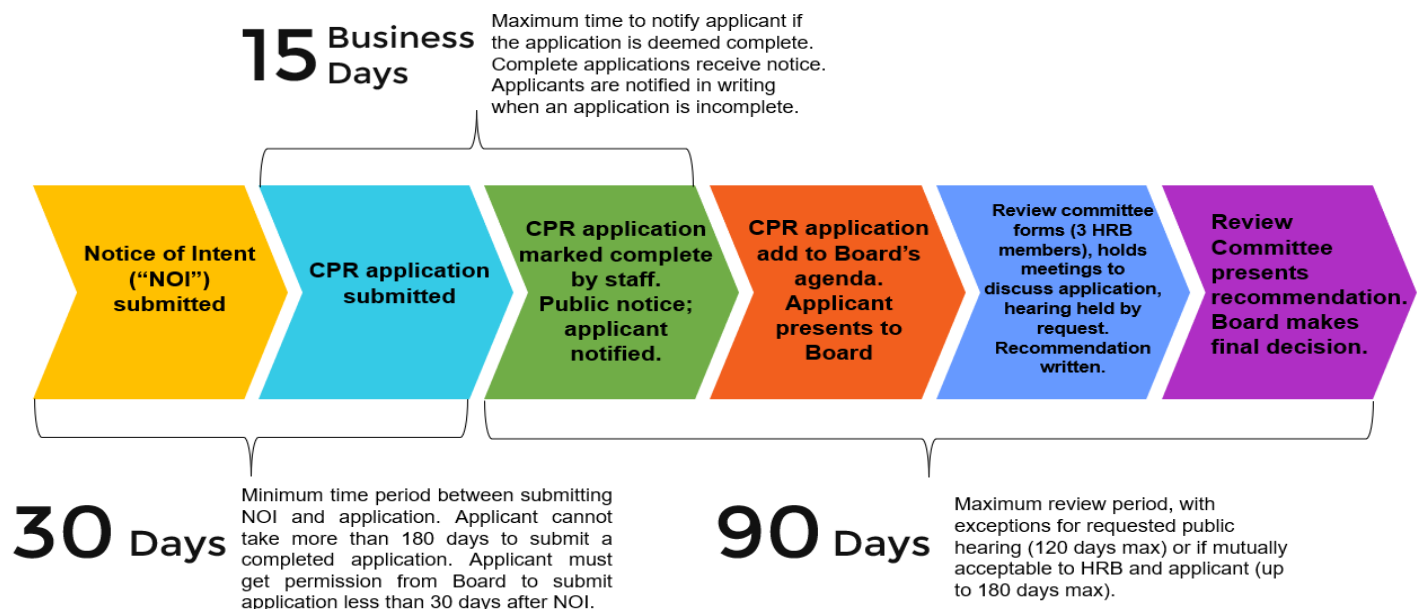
15 Business Days

Maximum time to notify applicant if the application is deemed complete. Complete applications receive notice. Applicants are notified in writing when an application is incomplete.

Notice of Intent ("NOI") submitted

CPR application submitted

CPR application marked complete by staff. Public notice; applicant notified.

CPR application add to Board's agenda. Applicant presents to Board

Review committee forms (3 HRB members), holds meetings to discuss application, hearing held by request. Recommendation written.

Review Committee presents recommendation. Board makes final decision.

30 Days

Minimum time period between submitting NOI and application. Applicant cannot take more than 180 days to submit a completed application. Applicant must get permission from Board to submit application less than 30 days after NOI.

90 Days

Maximum review period, with exceptions for requested public hearing (120 days max) or if mutually acceptable to HRB and applicant (up to 180 days max).